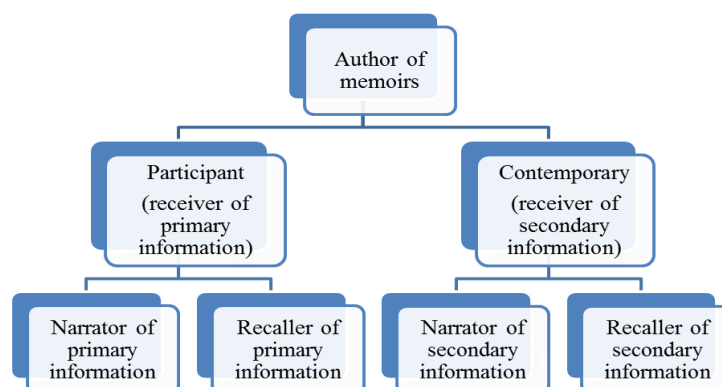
Author of memoirs

Participant (receiver of primary information)

Contemporary (receiver of secondary information)

Narrator of primary information

Recaller of primary information

Narrator of secondary information

Recaller of secondary information